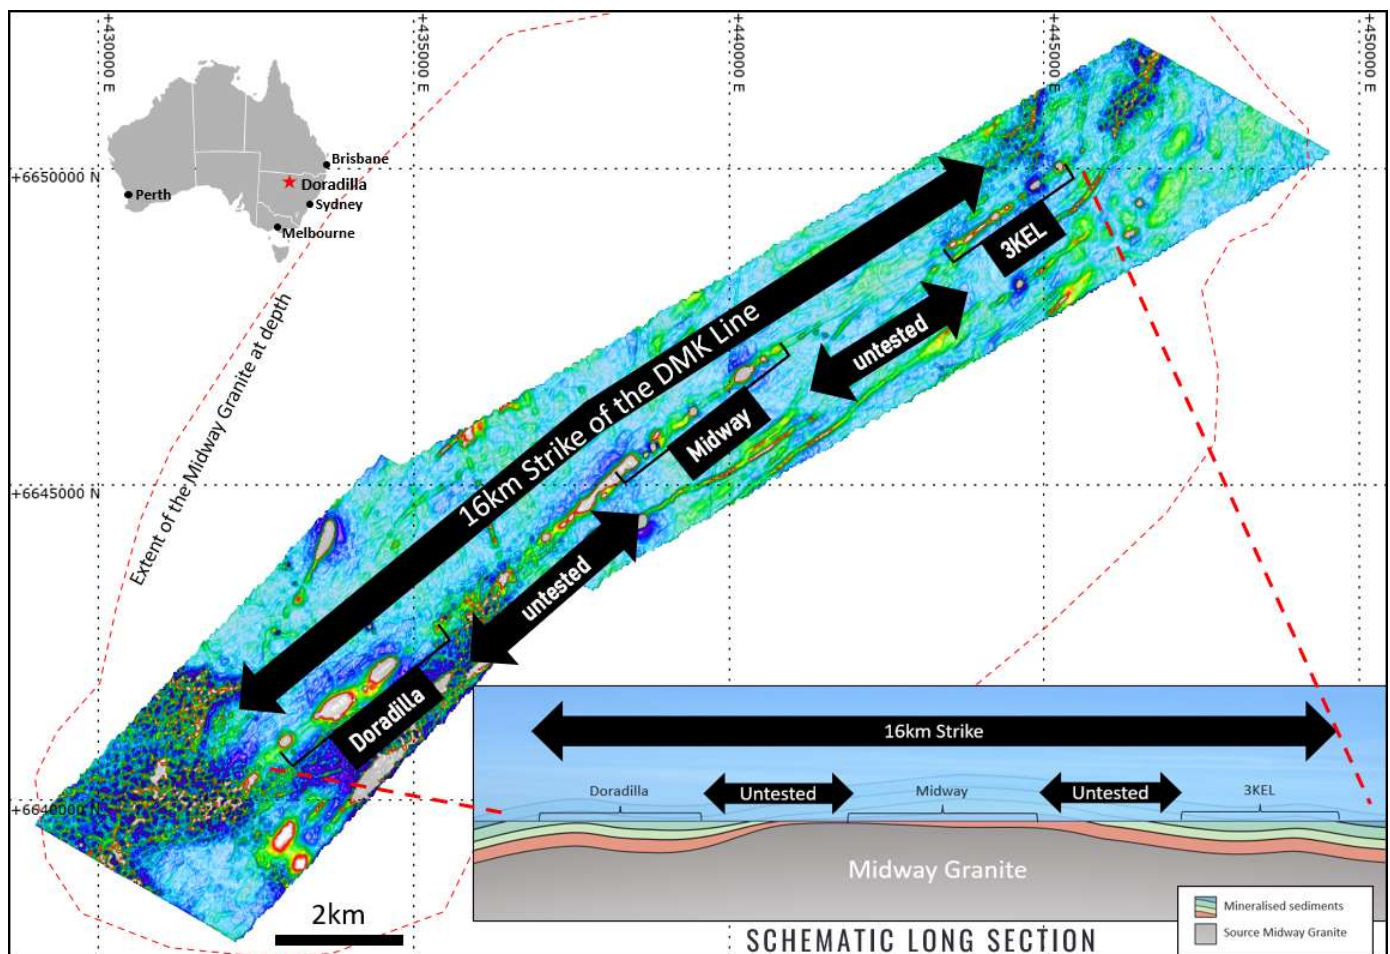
+430000 E
+435000 E
+440000 E
+445000 E
+450000 E
+6650000 N
+6645000 N
+6640000 N

Brisbane
Doradilla
Perth
Sydney
Melbourne

Extent of the Midway Granite at depth

16km Strike of the DMK Line

3KEL
untested
Midway
untested
Doradilla

16km Strike
Doradilla
Untested
Midway
Untested
3KEL
Midway Granite

Mineralised sediments
Source Midway Granite

2km

SCHEMATIC LONG SECTION